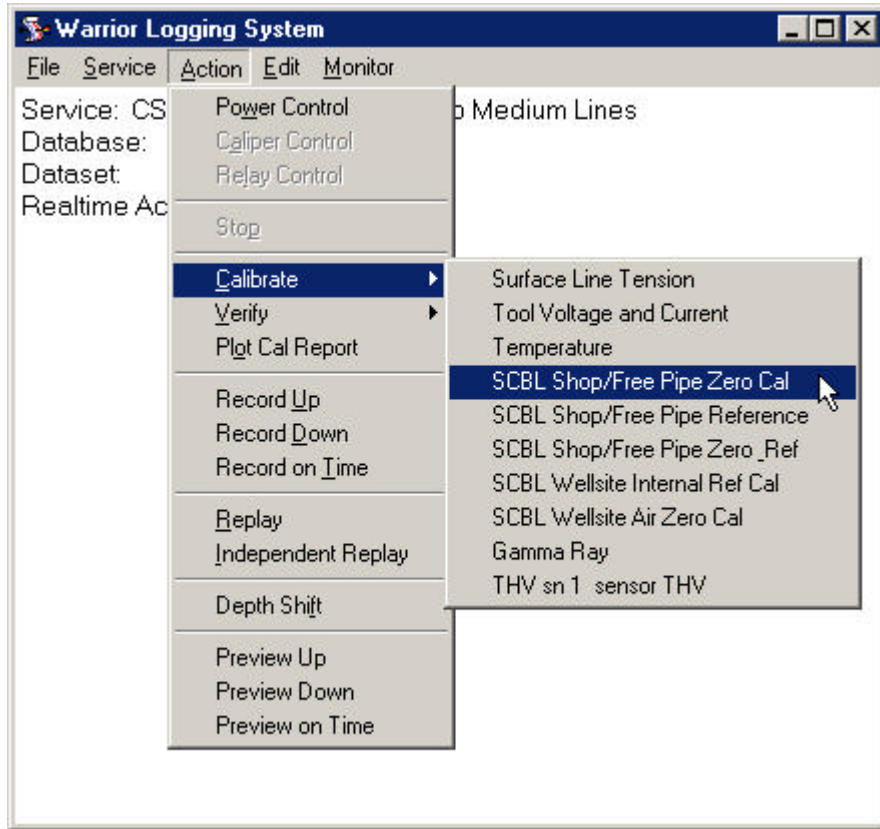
Warrior Logging System

File Service Action Edit Monitor

Service: CS
Database:
Dataset:
Realtime Ac

Power Control
Caliper Control
Relay Control
Stop
Calibrate
Verify
Plot Cal Report
Record Up
Record Down
Record on Time
Replay
Independent Replay
Depth Shift
Preview Up
Preview Down
Preview on Time

Surface Line Tension
Tool Voltage and Current
Temperature
SCBL Shop/Free Pipe Zero Cal
SCBL Shop/Free Pipe Reference
SCBL Shop/Free Pipe Zero _Ref
SCBL Wellsite Internal Ref Cal
SCBL Wellsite Air Zero Cal
Gamma Ray
THV sn 1 sensor THV

Medium Lines